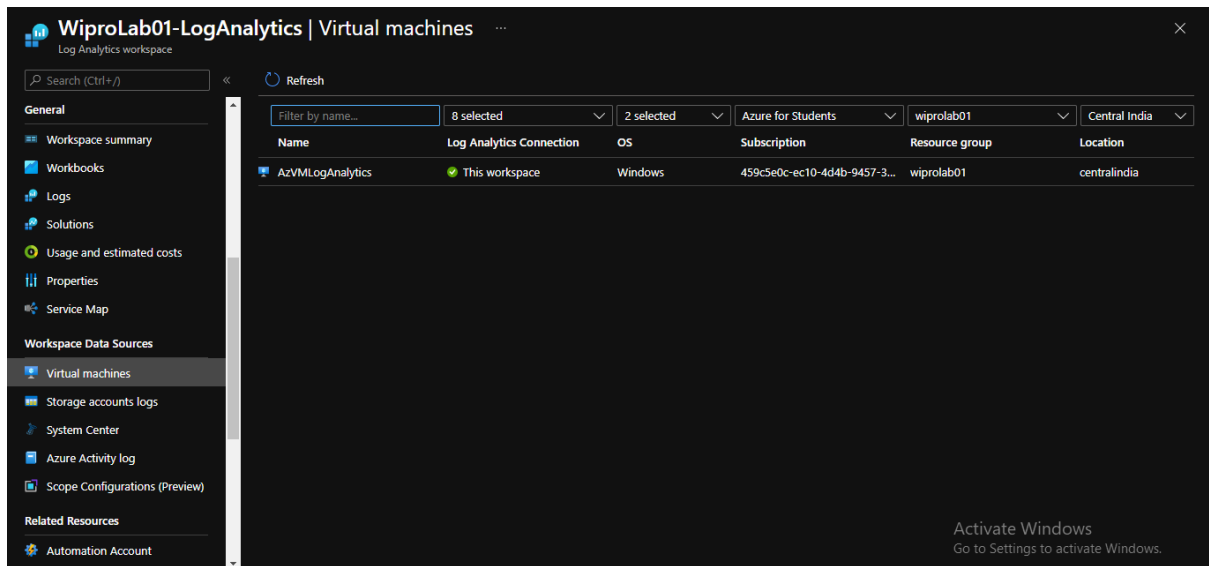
WiproLab01-LogAnalytics | Virtual machines ...
Log Analytics workspace

Search (Ctrl+/)
«

General
Workspace summary
Workbooks
Logs
Solutions
Usage and estimated costs
Properties
Service Map

Workspace Data Sources
Virtual machines
Storage accounts logs
System Center
Azure Activity log
Scope Configurations (Preview)

Related Resources
Automation Account

Refresh

Filter by name...
8 selected
2 selected
Azure for Students
wiprolab01
Central India

| Name | Log Analytics Connection | OS | Subscription | Resource group | Location |
|---|---|---|---|---|---|
| AzVMLogAnalytics | This workspace | Windows | 459c5e0c-ec10-4d4b-9457-3... | wiprolab01 | centralindia |

Activate Windows
Go to Settings to activate Windows.